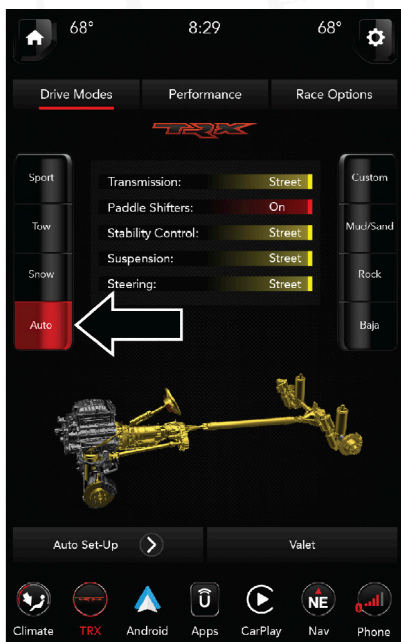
68° 8:29 68°

Drive Modes Performance Race Options

TRX

Sport
Tow
Snow
Auto

| Transmission: | Street |
|---|---|
| Paddle Shifters: | On |
| Stability Control: | Street |
| Suspension: | Street |
| Steering: | Street |

Custom
Mud/Sand
Rock
Baja

Auto Set-Up
Valet

Climate TRX Android Apps CarPlay Nav Phone
NE